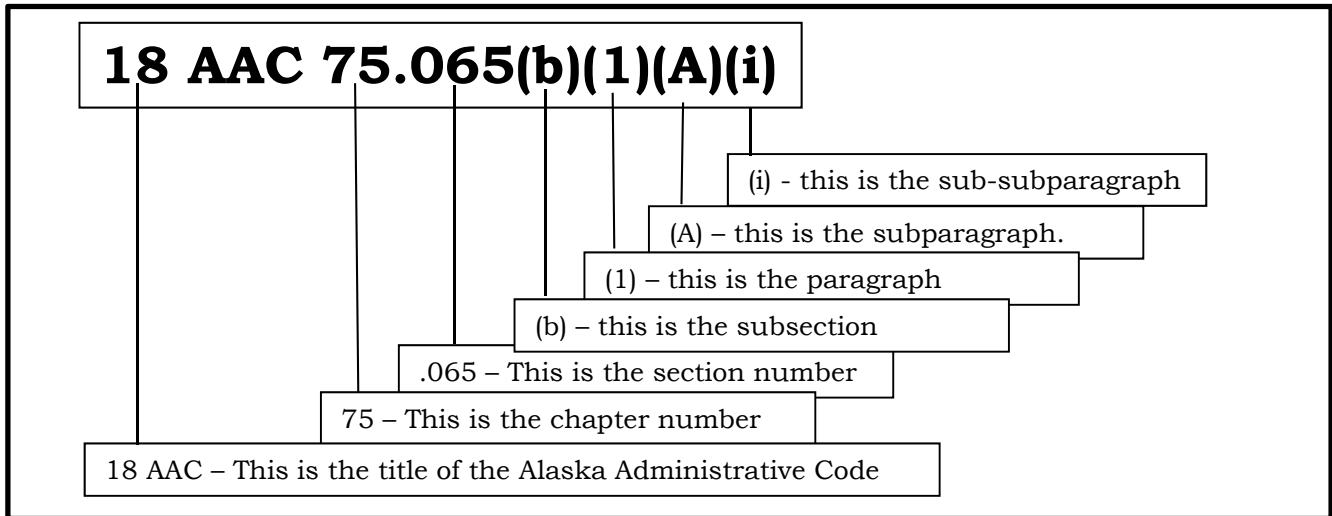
18 AAC 75.065(b)(1)(A)(i)

(i) - this is the sub-subparagraph

(A) – this is the subparagraph.

(1) – this is the paragraph

(b) – this is the subsection

.065 – This is the section number

75 – This is the chapter number

18 AAC – This is the title of the Alaska Administrative Code